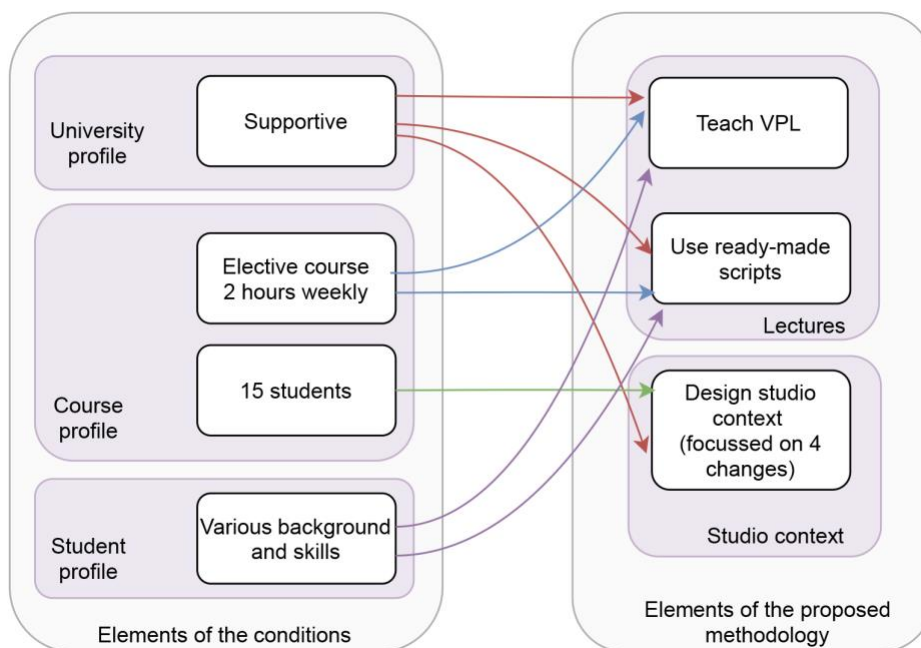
University profile

Supportive

Course profile

Elective course 2 hours weekly

15 students

Student profile

Various background and skills

Elements of the conditions

Teach VPL

Use ready-made scripts

Lectures

Design studio context (focussed on 4 changes)

Studio context

Elements of the proposed methodology